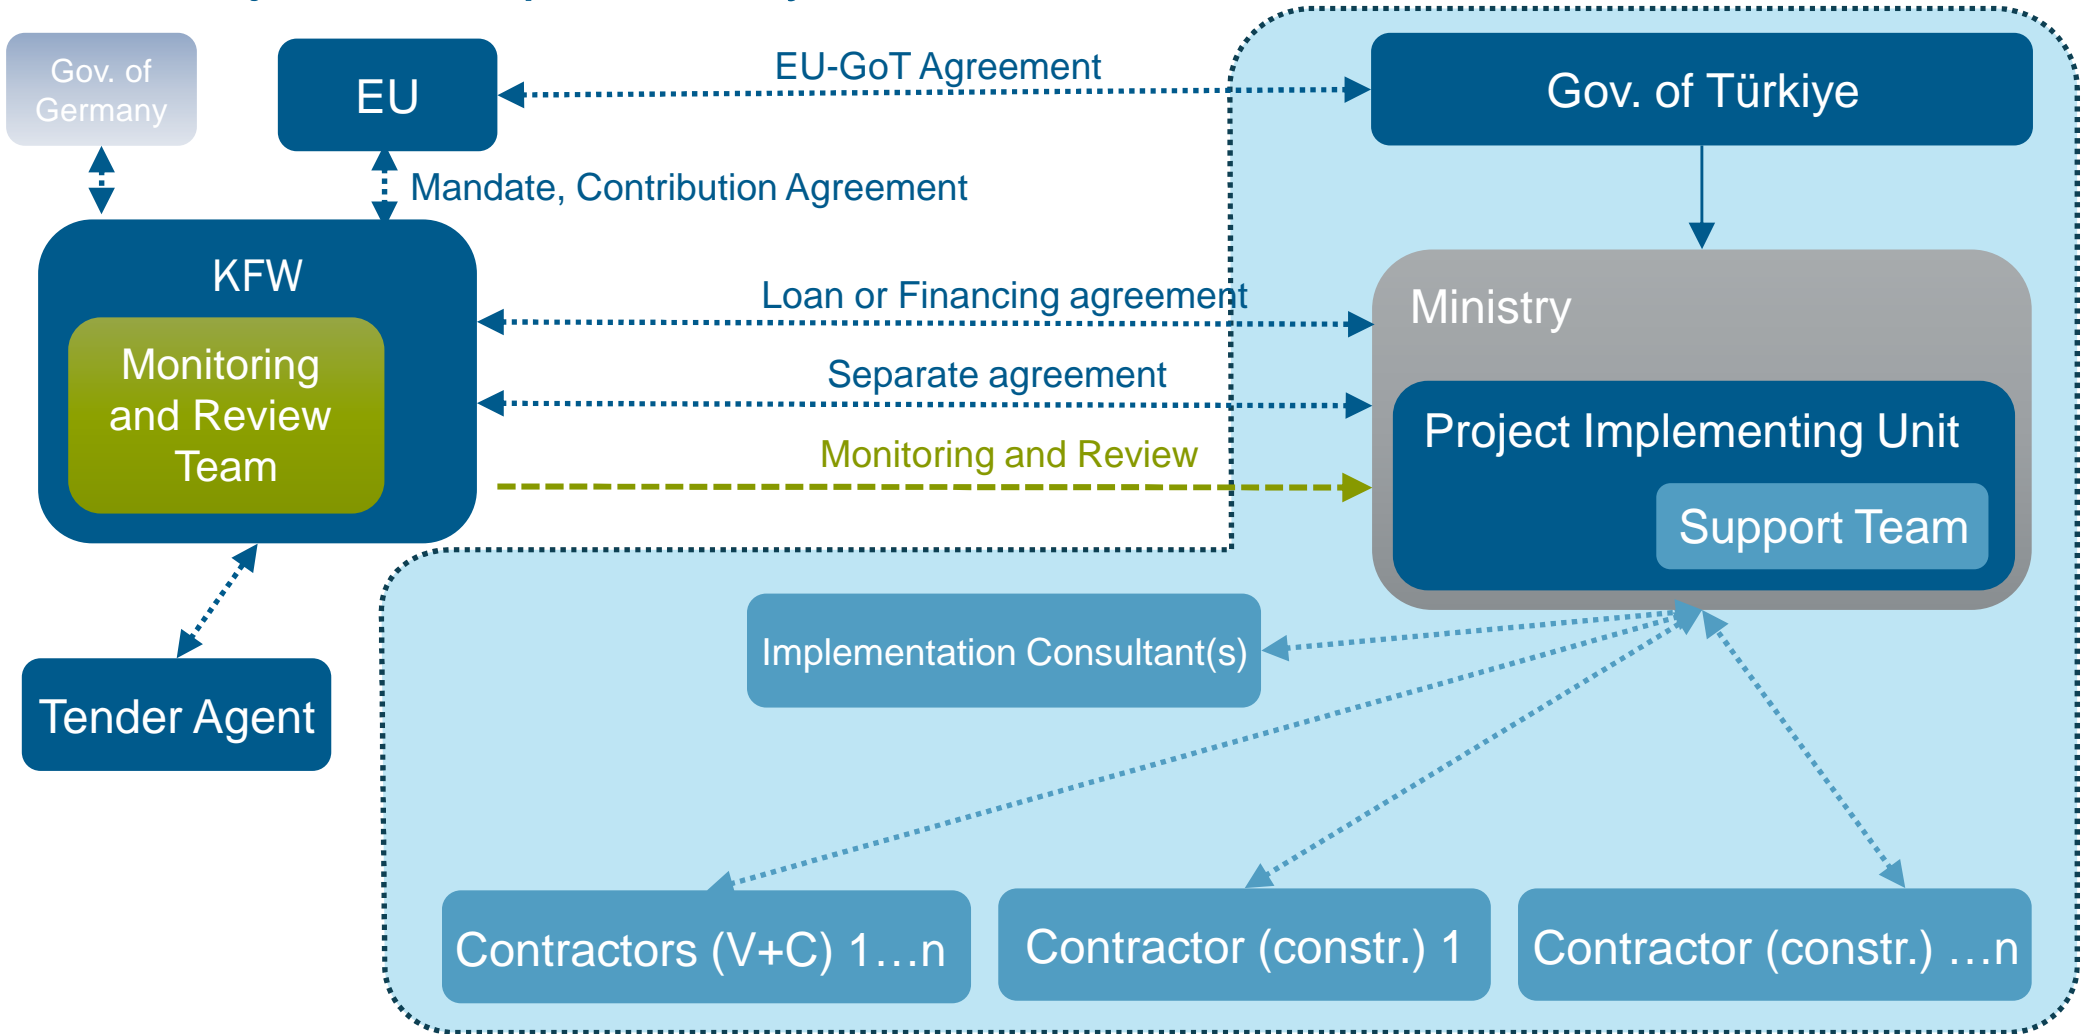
Gov. of Germany

EU

EU-GoT Agreement

Gov. of Türkiye

Mandate, Contribution Agreement

KFW

Monitoring and Review Team

Loan or Financing agreement

Ministry

Separate agreement

Project Implementing Unit

Monitoring and Review

Support Team

Implementation Consultant(s)

Tender Agent

Contractors (V+C) 1…n

Contractor (constr.) 1

Contractor (constr.) …n